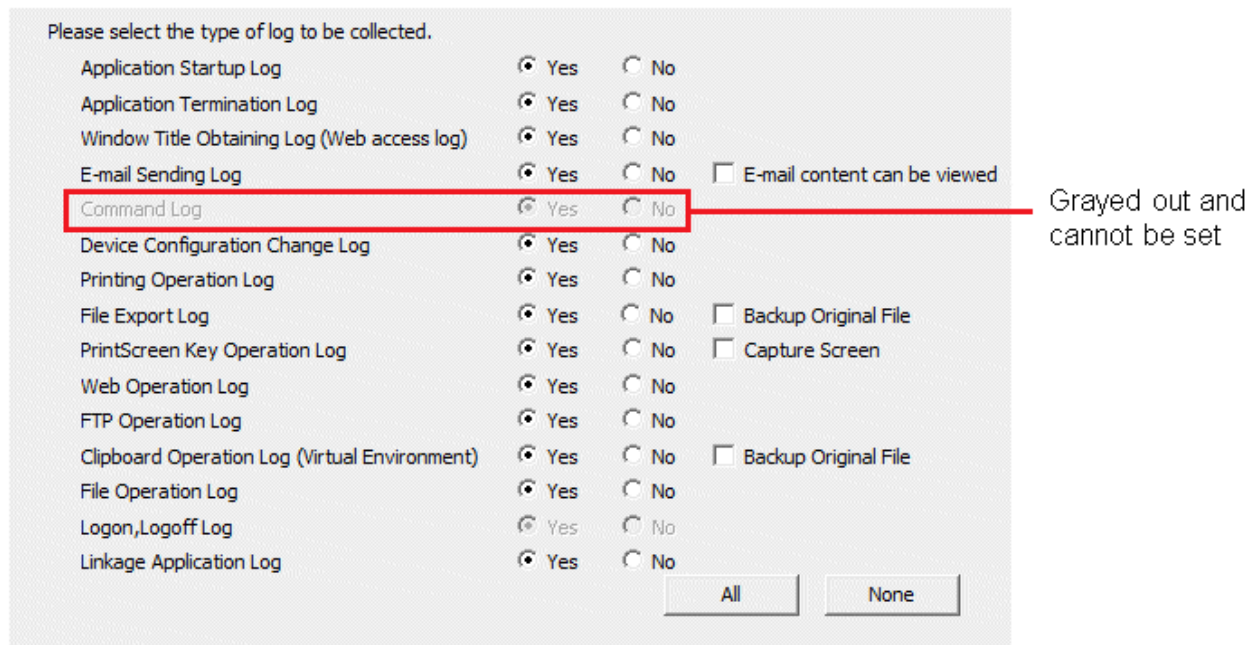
Please select the type of log to be collected.

| | | | |
|---|---|---|---|
| Application Startup Log | Yes | No | |
| Application Termination Log | Yes | No | |
| Window Title Obtaining Log (Web access log) | Yes | No | |
| E-mail Sending Log | Yes | No | E-mail content can be viewed |
| Command Log | Yes | No | |
| Device Configuration Change Log | Yes | No | |
| Printing Operation Log | Yes | No | |
| File Export Log | Yes | No | Backup Original File |
| PrintScreen Key Operation Log | Yes | No | Capture Screen |
| Web Operation Log | Yes | No | |
| FTP Operation Log | Yes | No | |
| Clipboard Operation Log (Virtual Environment) | Yes | No | Backup Original File |
| File Operation Log | Yes | No | |
| Logon,Logoff Log | Yes | No | |
| Linkage Application Log | Yes | No | |

All
None

Grayed out and cannot be set